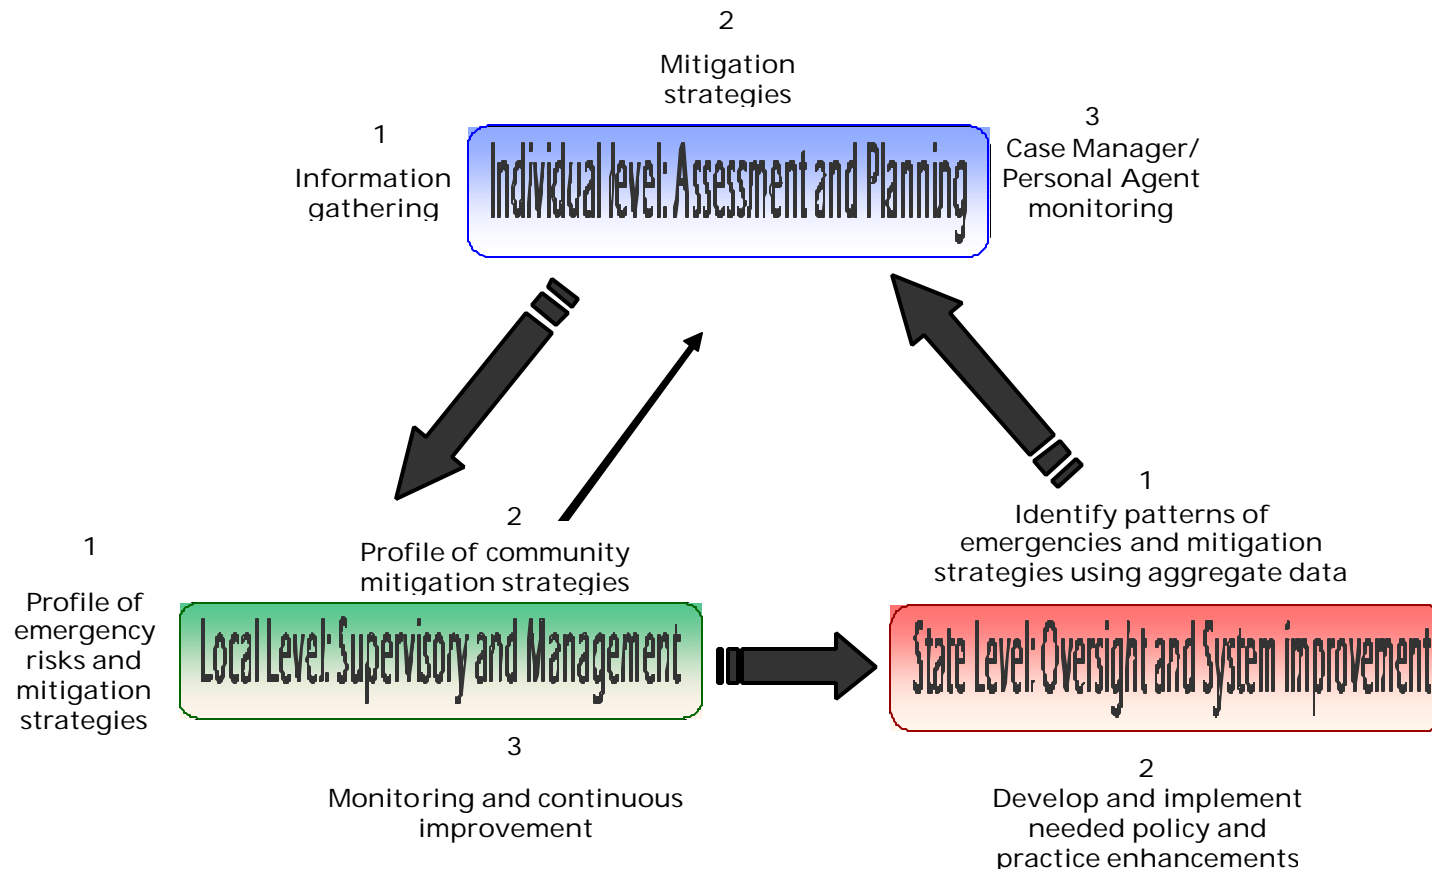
2

Mitigation strategies

1

Information gathering

Individual level: Assessment and Planning

3

Case Manager/ Personal Agent monitoring

1

Profile of emergency risks and mitigation strategies

2

Profile of community mitigation strategies

Local Level: Supervisory and Management

3

Monitoring and continuous improvement

1

Identify patterns of emergencies and mitigation strategies using aggregate data

State Level: Oversight and System improvement

2

Develop and implement needed policy and practice enhancements